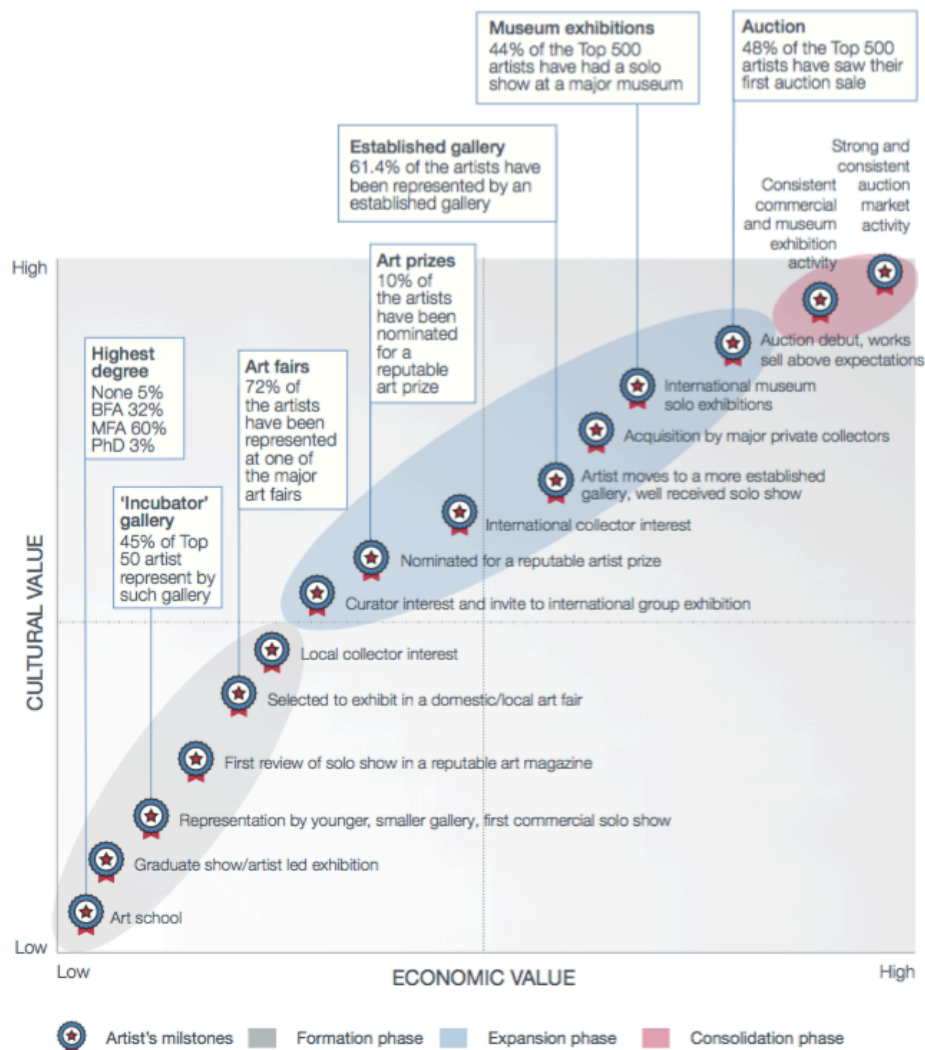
Museum exhibitions
44% of the Top 500 artists have had a solo show at a major museum

Auction
48% of the Top 500 artists have saw their first auction sale

Established gallery
61.4% of the artists have been represented by an established gallery

Strong and consistent auction market activity

Consistent commercial and museum exhibition activity

Art prizes
10% of the artists have been nominated for a reputable art prize

High

Highest degree
None 5%
BFA 32%
MFA 60%
PhD 3%

Art fairs
72% of the artists have been represented at one of the major art fairs

'Incubator' gallery
45% of Top 50 artist represent by such gallery

Auction debut, works sell above expectations

International museum solo exhibitions

Acquisition by major private collectors

Artist moves to a more established gallery, well received solo show

International collector interest

Nominated for a reputable artist prize

Curator interest and invite to international group exhibition

Local collector interest

Selected to exhibit in a domestic/local art fair

First review of solo show in a reputable art magazine

Representation by younger, smaller gallery, first commercial solo show

Graduate show/artist led exhibition

Art school

CULTURAL VALUE

Low

Low

ECONOMIC VALUE

High

Artist's milstones Formation phase Expansion phase Consolidation phase